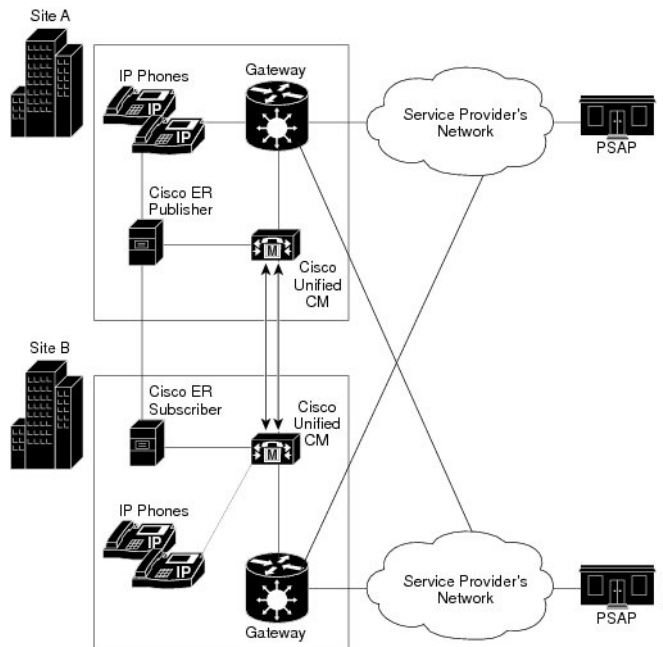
Site A

IP Phones

IP

IP

Gateway

Service Provider's Network

PSAP

Cisco ER Publisher

M

Cisco Unified CM

Site B

Cisco ER Subscriber

Cisco Unified CM

M

IP Phones

IP

IP

Service Provider's Network

PSAP

Gateway